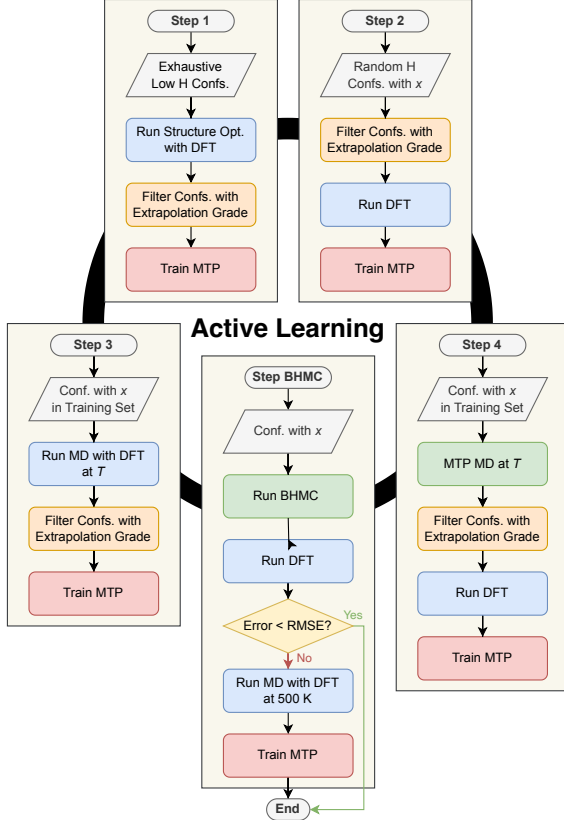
Step 1

Exhaustive Low H Confs.

Run Structure Opt. with DFT

Filter Confs. with Extrapolation Grade

Train MTP

Step 2

Random H Confs. with $x$

Filter Confs. with Extrapolation Grade

Run DFT

Train MTP

Active Learning

Step 3

Conf. with $x$ in Training Set

Run MD with DFT at $T$

Filter Confs. with Extrapolation Grade

Train MTP

Step BHMC

Conf. with $x$

Run BHMC

Run DFT

Error < RMSE?

Yes

No

Run MD with DFT at 500 K

Train MTP

End

Step 4

Conf. with $x$ in Training Set

MTP MD at $T$

Filter Confs. with Extrapolation Grade

Run DFT

Train MTP